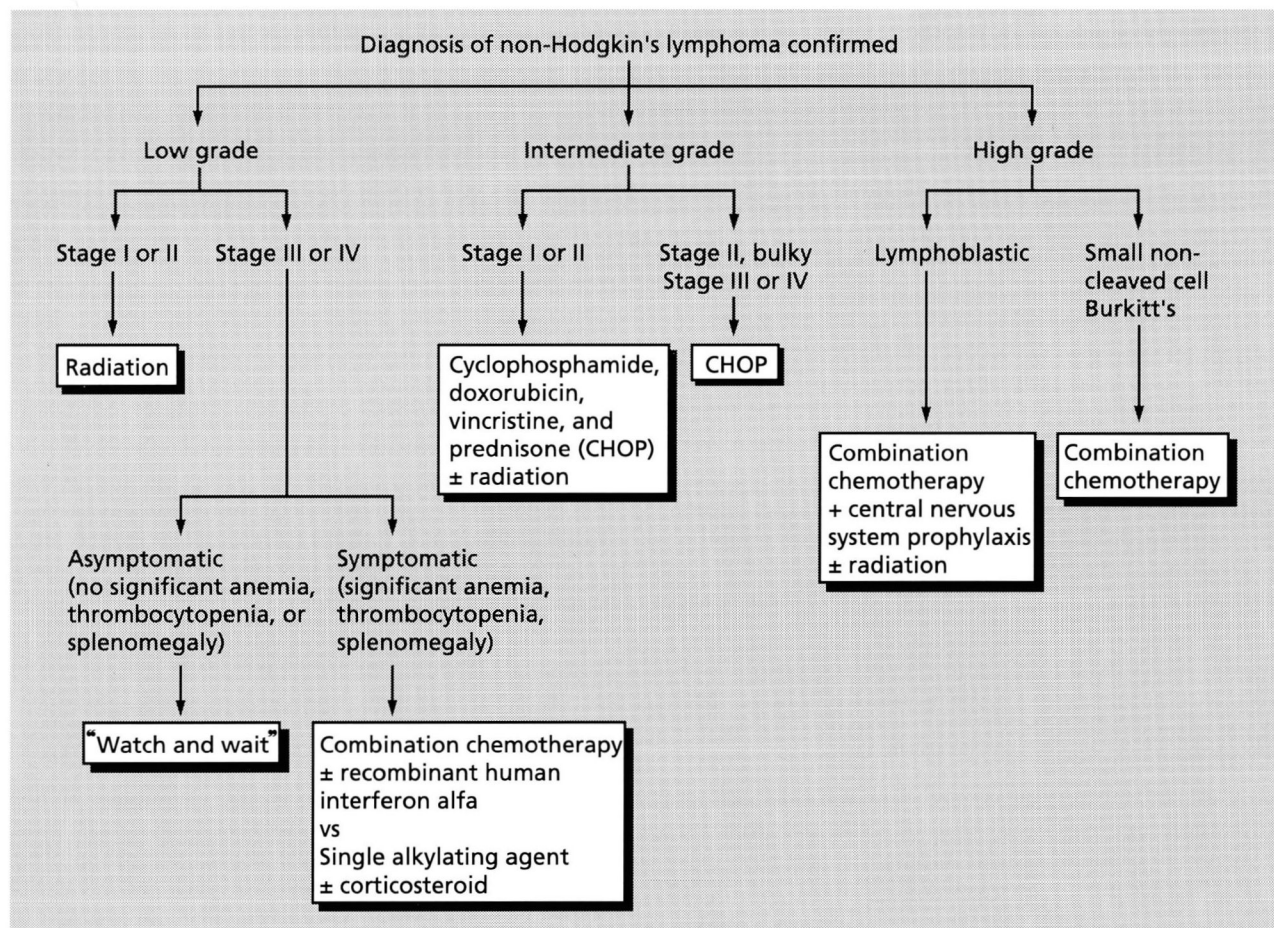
Diagnosis of non-Hodgkin's lymphoma confirmed

Low grade

Stage I or II

Radiation

Stage III or IV

Asymptomatic (no significant anemia, thrombocytopenia, or splenomegaly)

"Watch and wait"

Symptomatic (significant anemia, thrombocytopenia, splenomegaly)

Combination chemotherapy ± recombinant human interferon alfa vs Single alkylating agent ± corticosteroid

Intermediate grade

Stage I or II

Cyclophosphamide, doxorubicin, vincristine, and prednisone (CHOP) ± radiation

Stage II, bulky Stage III or IV

CHOP

High grade

Lymphoblastic

Combination chemotherapy + central nervous system prophylaxis ± radiation

Small non-cleaved cell Burkitt's

Combination chemotherapy